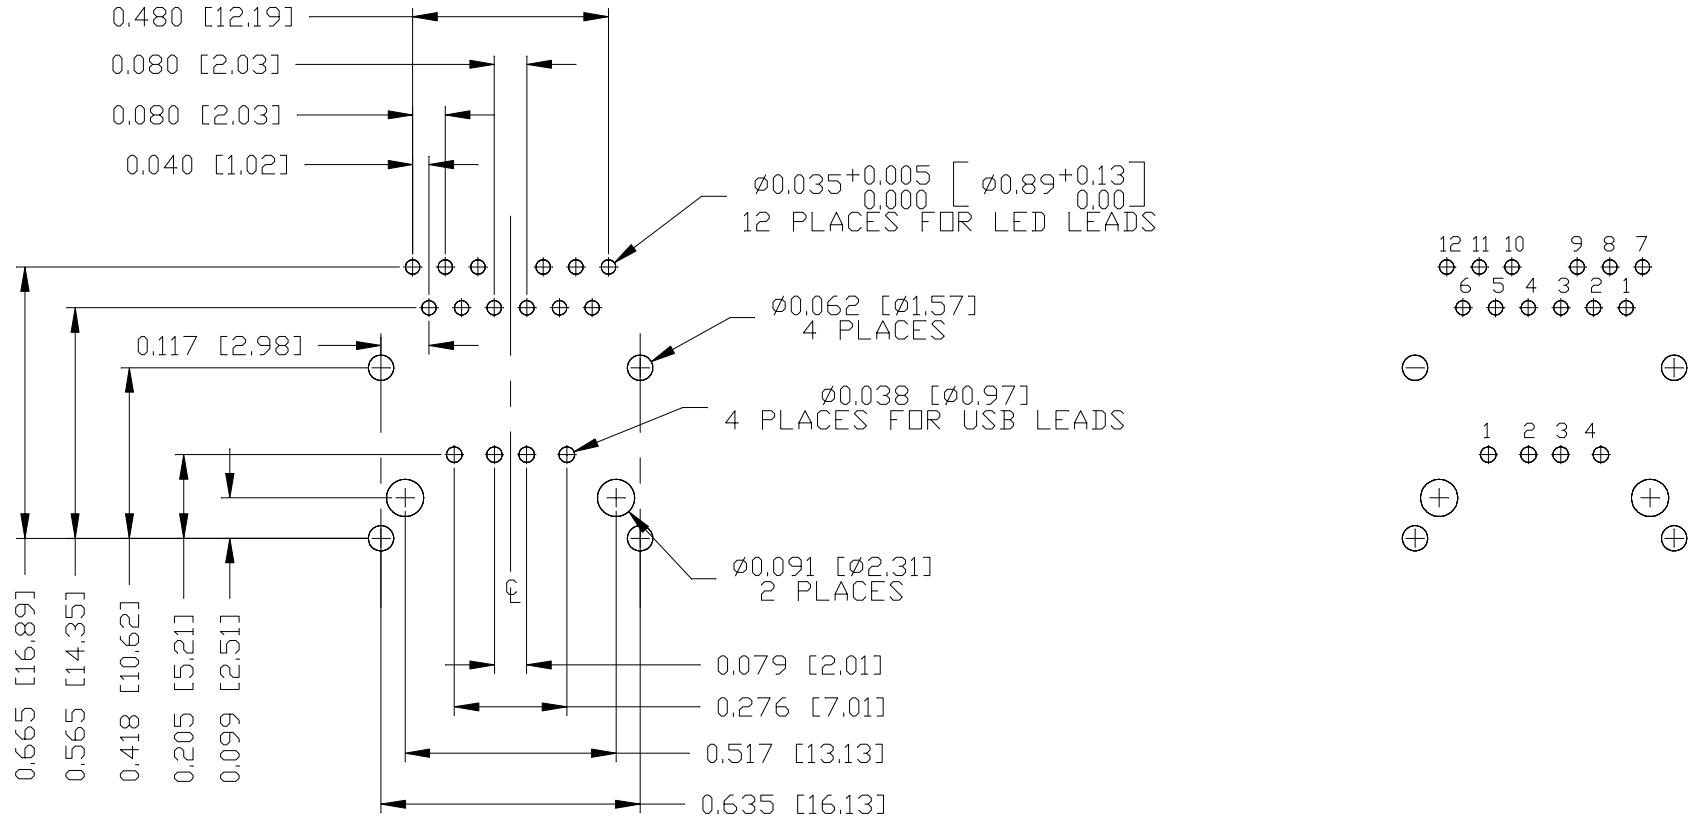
0,480 [12,19]

0,080 [2,03]

0,080 [2,03]

0,040 [1,02]

$\varnothing 0,035^{+0,005}_{\ 0,000}$ $\left[\ \varnothing 0,89^{+0,13}_{\ 0,00}\right]$
12 PLACES FOR LED LEADS

$\varnothing 0,062$ [$\varnothing 1,57$]
4 PLACES

0,117 [2,98]

$\varnothing 0,038$ [$\varnothing 0,97$]
4 PLACES FOR USB LEADS

$\varnothing 0,091$ [$\varnothing 2,31$]
2 PLACES

℄

0,665 [16,89]
0,565 [14,35]
0,418 [10,62]
0,205 [5,21]
0,099 [2,51]

0,079 [2,01]

0,276 [7,01]

0,517 [13,13]

0,635 [16,13]

12 11 10 9 8 7
6 5 4 3 2 1

1 2 3 4